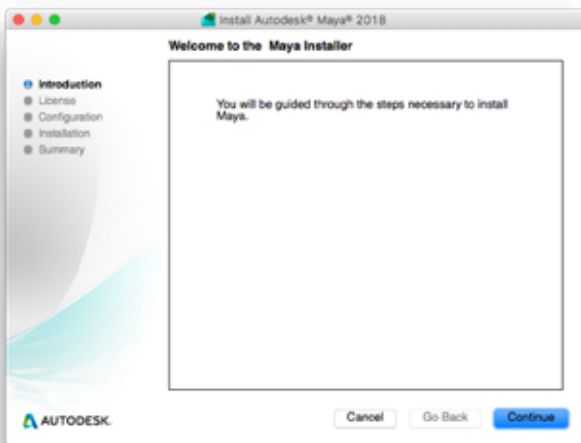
Install Autodesk® Maya® 2018

Welcome to the Maya Installer

Introduction
License
Configuration
Installation
Summary

You will be guided through the steps necessary to install Maya.

AUTODESK.

Cancel
Go Back
Continue